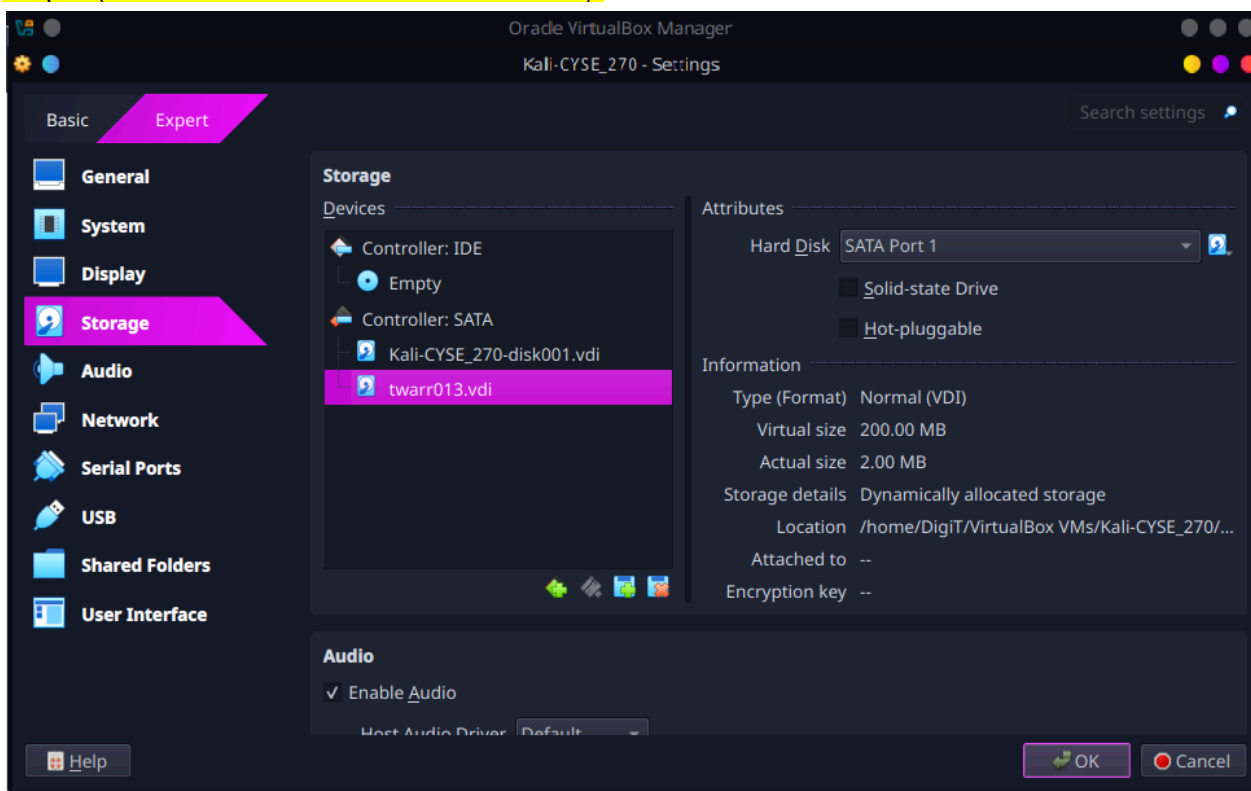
Oracle VirtualBox Manager

Kali-CYSE_270 - Settings

Basic

Expert

Search settings

General

System

Display

Storage

Audio

Network

Serial Ports

USB

Shared Folders

User Interface

Storage

Devices

Controller: IDE

Empty

Controller: SATA

Kali-CYSE_270-disk001.vdi

twarr013.vdi

Attributes

Hard Disk SATA Port 1

Solid-state Drive

Hot-pluggable

Information

Type (Format) Normal (VDI)

Virtual size 200.00 MB

Actual size 2.00 MB

Storage details Dynamically allocated storage

Location /home/DigiT/VirtualBox VMs/Kali-CYSE_270/...

Attached to --

Encryption key --

Audio

✓ Enable Audio

Host Audio Driver Default

Help

OK

Cancel